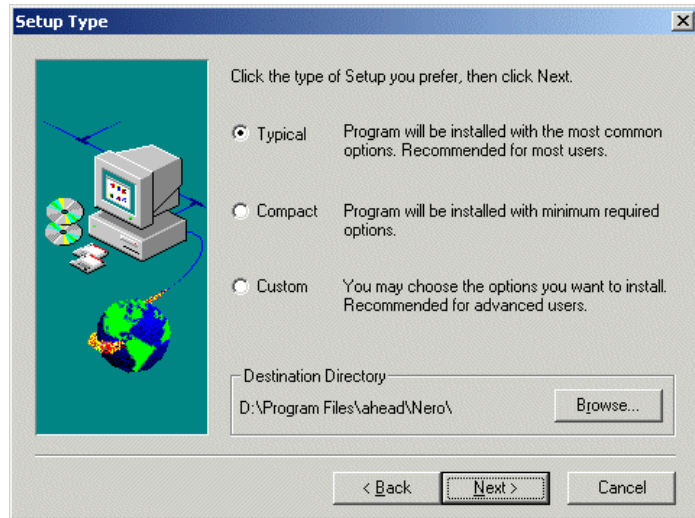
Setup Type

Click the type of Setup you prefer, then click Next.

Typical — Program will be installed with the most common options. Recommended for most users.

Compact — Program will be installed with minimum required options.

Custom — You may choose the options you want to install. Recommended for advanced users.

Destination Directory
D:\Program Files\ahead\Nero\
Browse...

< Back
Next >
Cancel